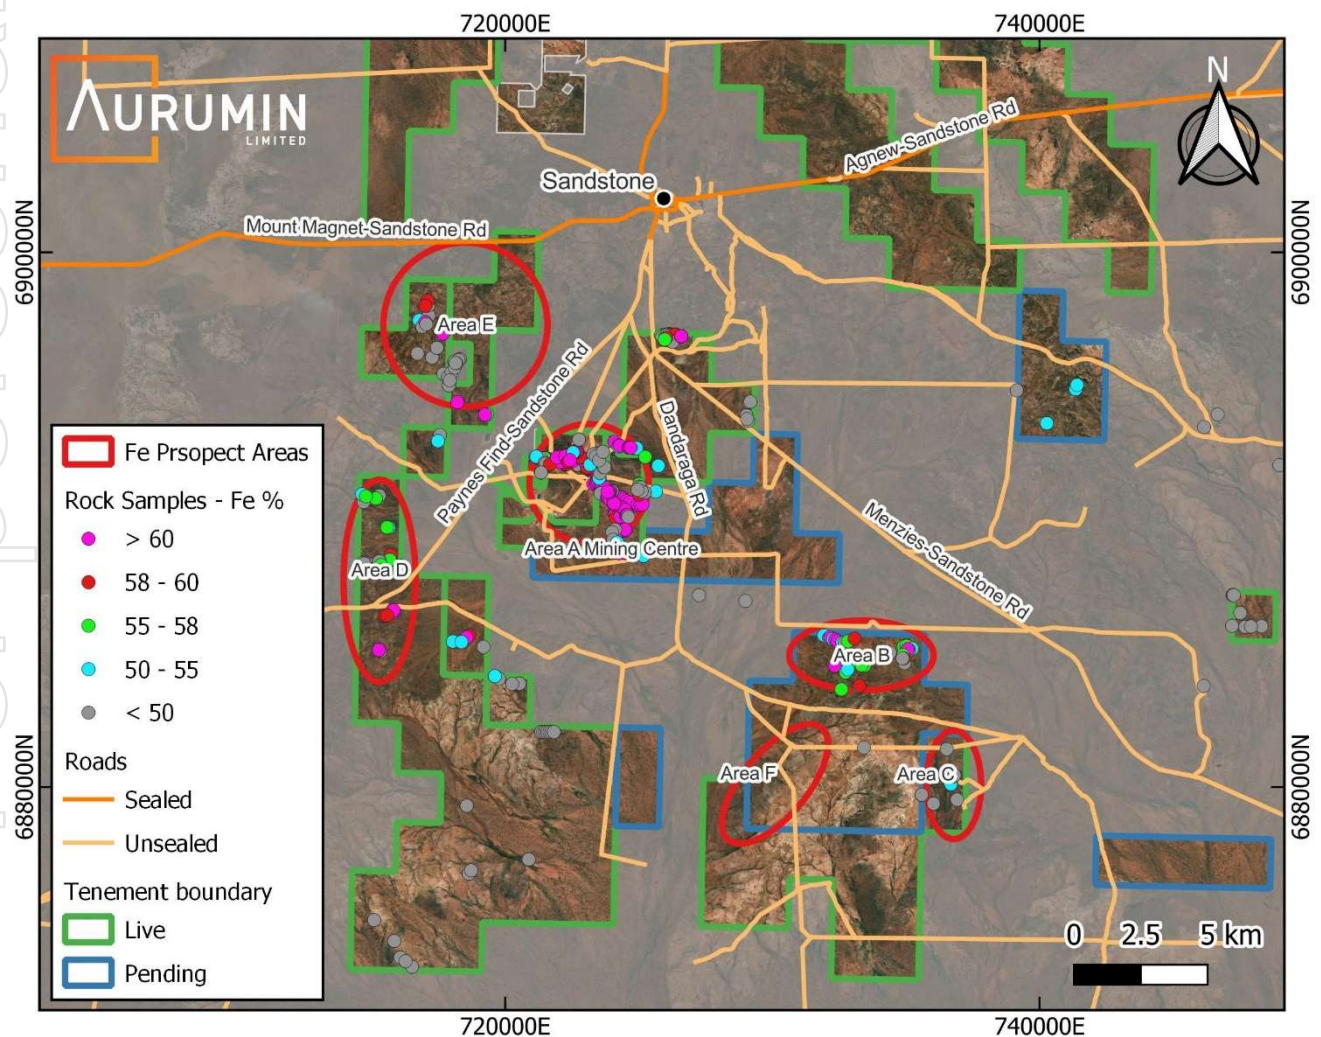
720000E
740000E

AURUMIN
LIMITED

N

Sandstone
Agnew-Sandstone Rd
Mount Magnet-Sandstone Rd
6900000N
6900000N
Area E
Paynes Find-Sandstone Rd
Dandaraga Rd
Menzies-Sandstone Rd
Area A Mining Centre
Area D
Area B
Area F
Area C
6880000N
6880000N

Fe Prsopect Areas
Rock Samples - Fe %
> 60
58 - 60
55 - 58
50 - 55
< 50
Roads
Sealed
Unsealed
Tenement boundary
Live
Pending

0 2.5 5 km

720000E
740000E